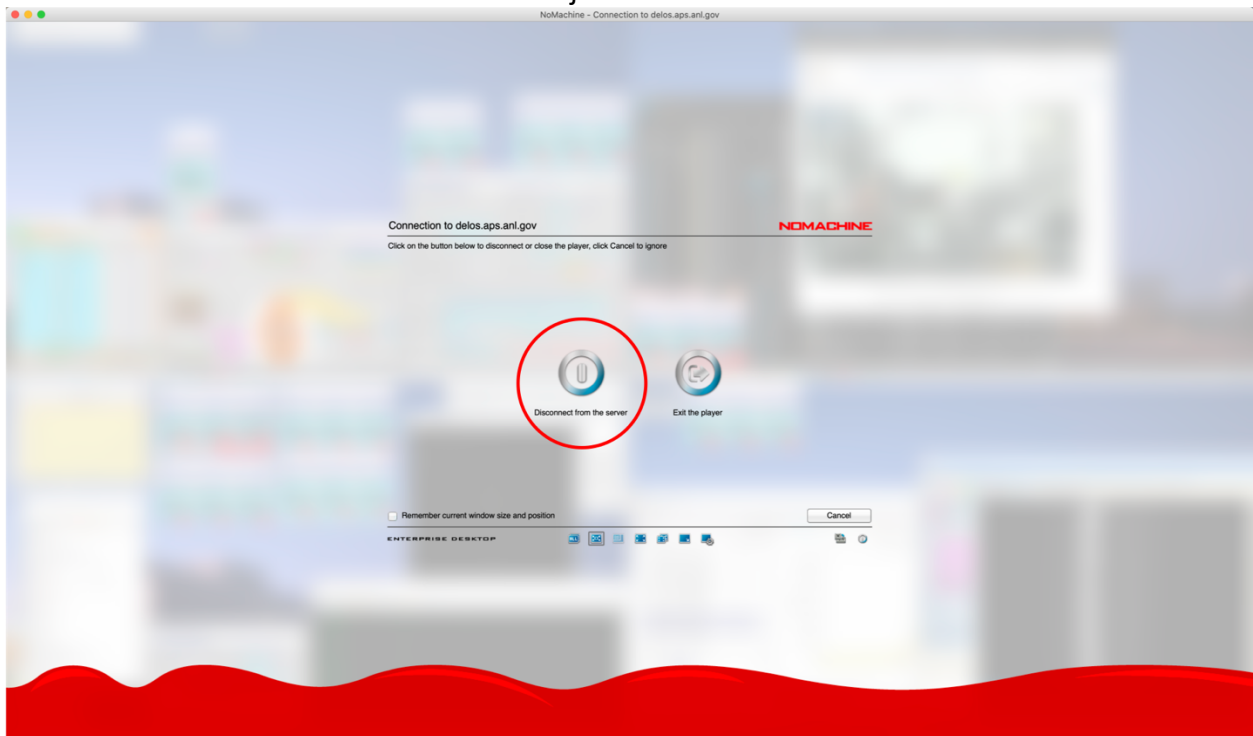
NoMachine - Connection to delos.aps.anl.gov

Connection to delos.aps.anl.gov

NOMACHINE

Click on the button below to disconnect or close the player, click Cancel to ignore

Disconnect from the server

Exit the player

Remember current window size and position

Cancel

ENTERPRISE DESKTOP